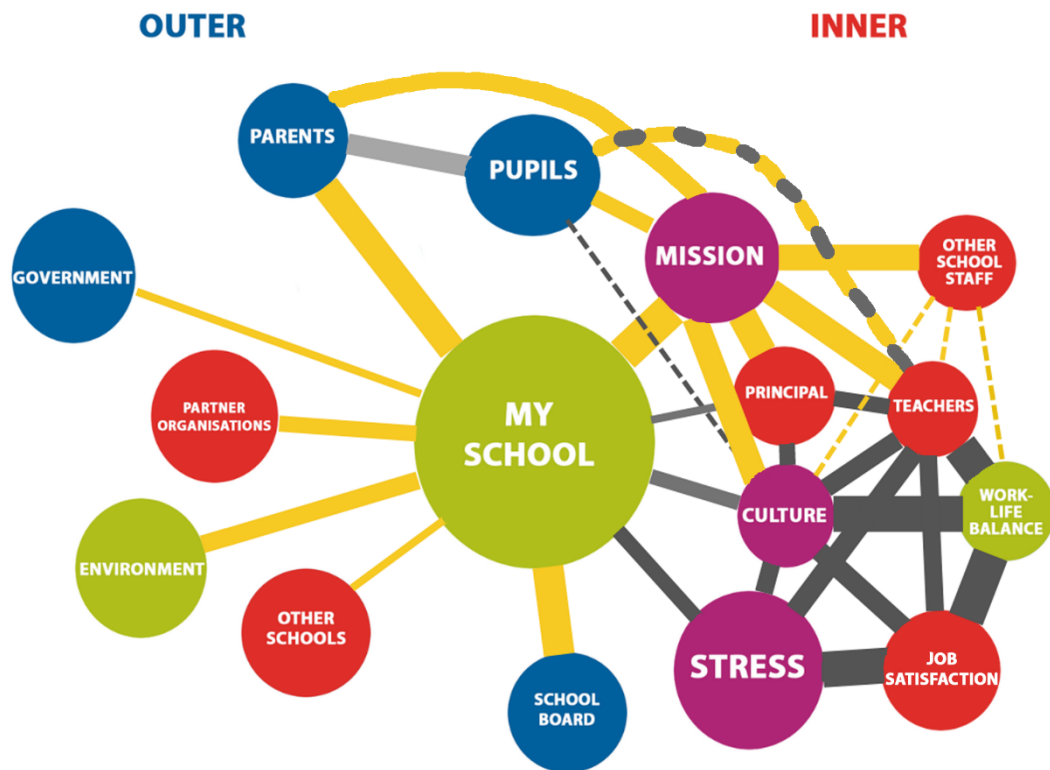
OUTER

INNER

PARENTS

PUPILS

MISSION

OTHER SCHOOL STAFF

GOVERNMENT

PARTNER ORGANISATIONS

MY SCHOOL

PRINCIPAL

TEACHERS

CULTURE

WORK-LIFE BALANCE

ENVIRONMENT

OTHER SCHOOLS

STRESS

JOB SATISFACTION

SCHOOL BOARD